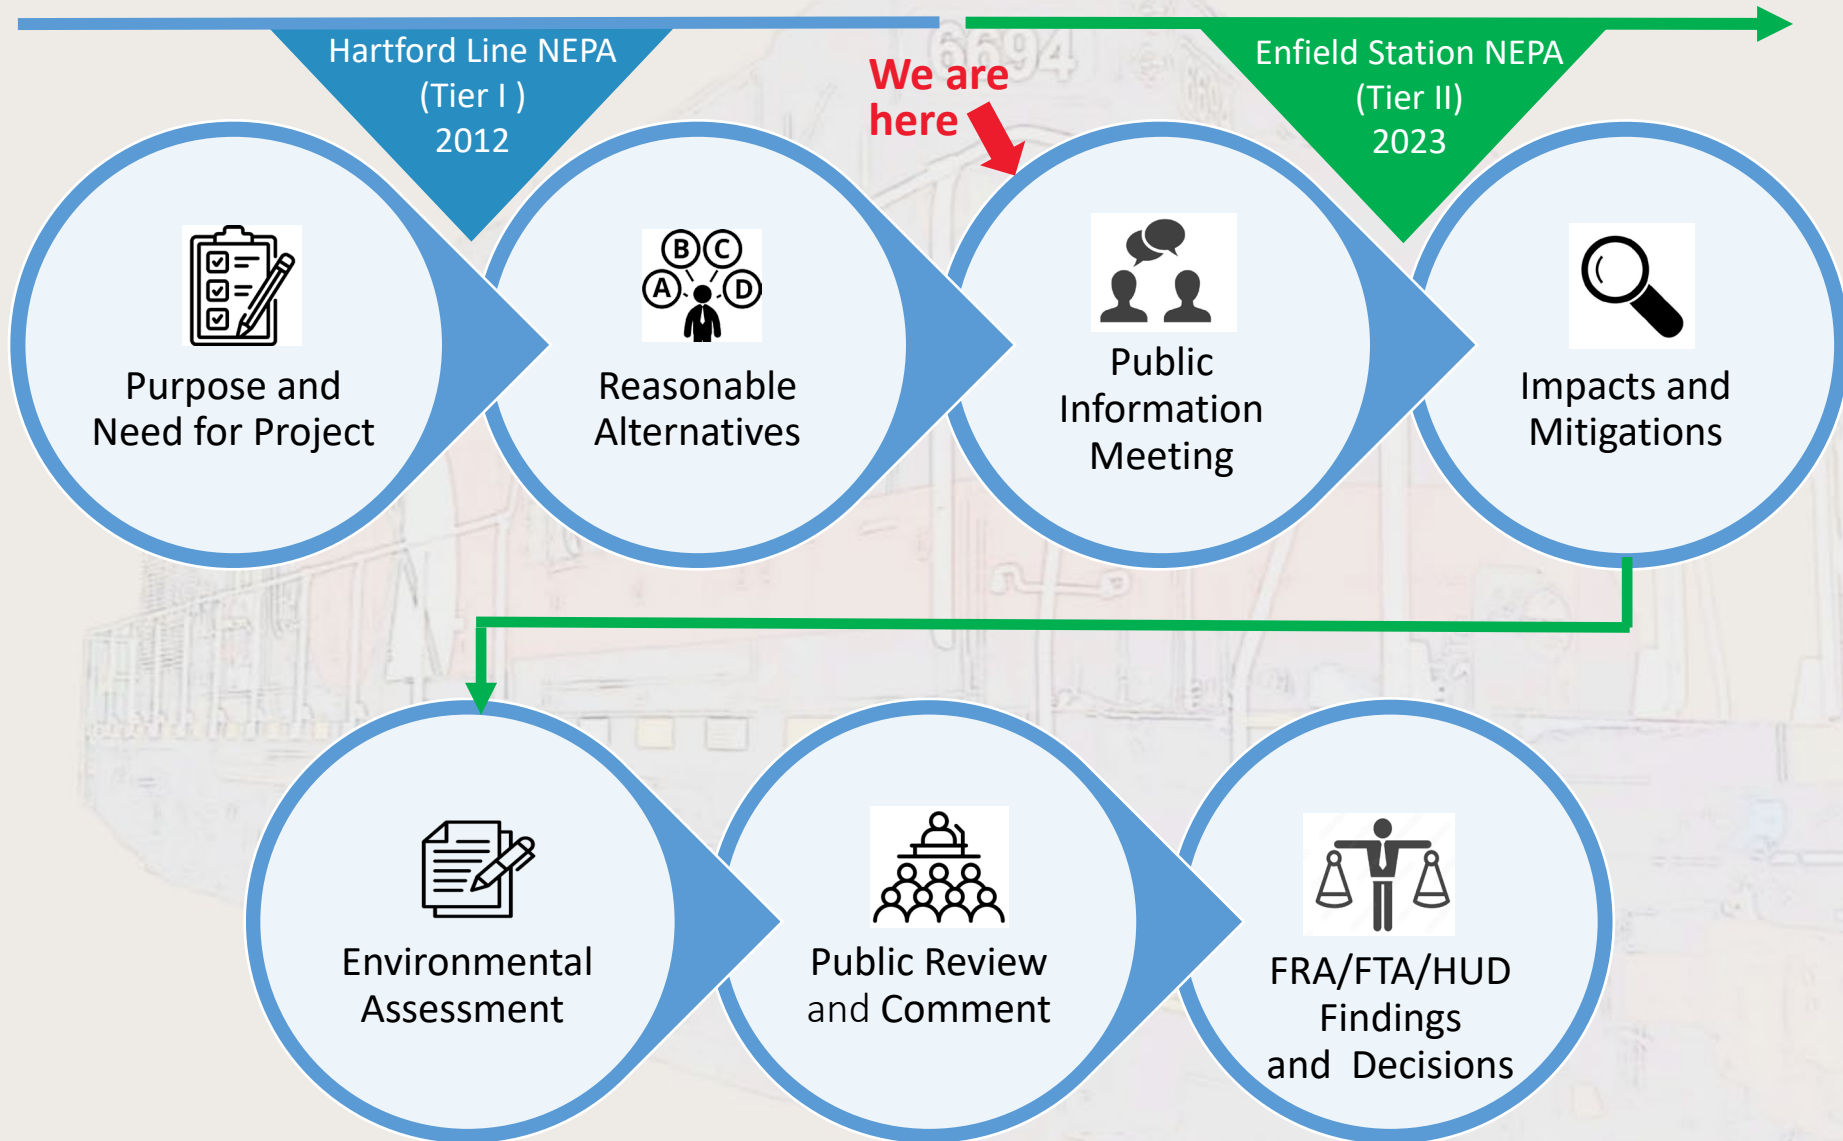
Hartford Line NEPA
(Tier I )
2012

We are here

Enfield Station NEPA
(Tier II)
2023

Purpose and Need for Project

B C A D

Reasonable Alternatives

Public Information Meeting

Impacts and Mitigations

Environmental Assessment

Public Review and Comment

FRA/FTA/HUD Findings and Decisions